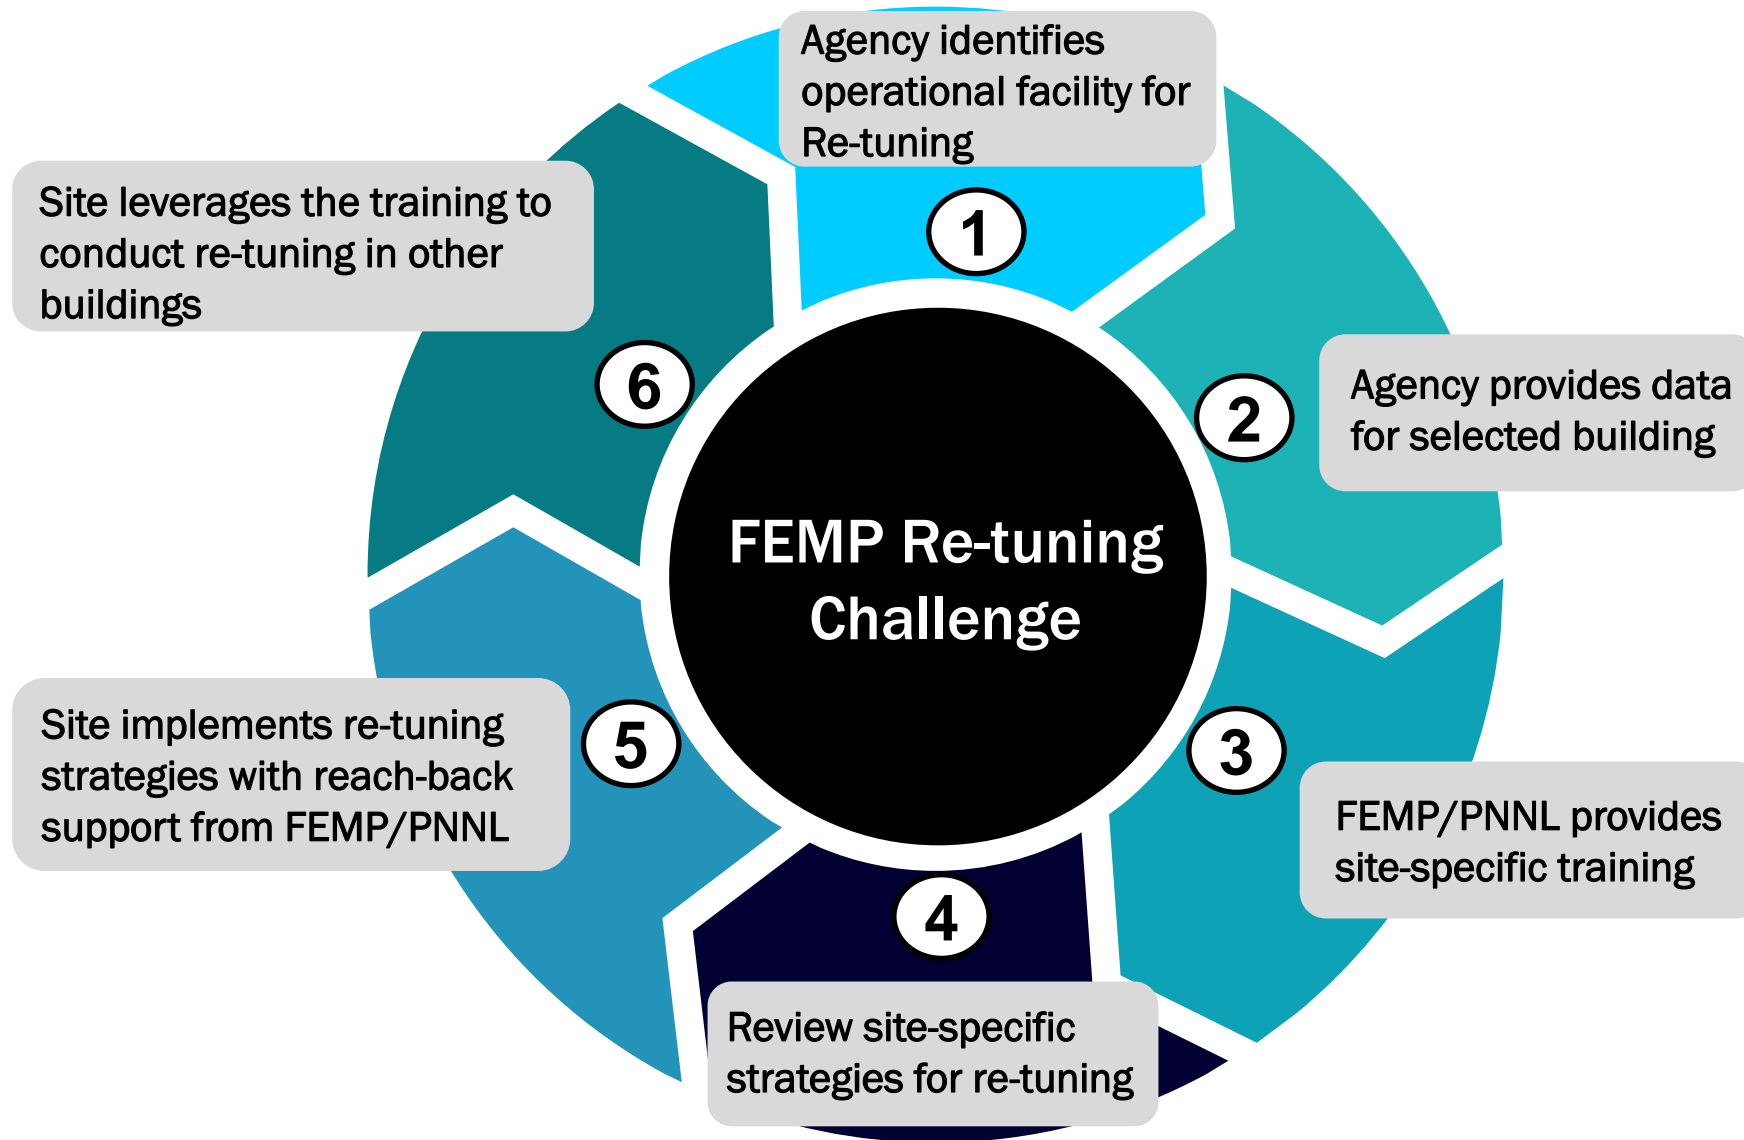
FEMP Re-tuning Challenge

1
Agency identifies operational facility for Re-tuning

2
Agency provides data for selected building

3
FEMP/PNNL provides site-specific training

4
Review site-specific strategies for re-tuning

5
Site implements re-tuning strategies with reach-back support from FEMP/PNNL

6
Site leverages the training to conduct re-tuning in other buildings